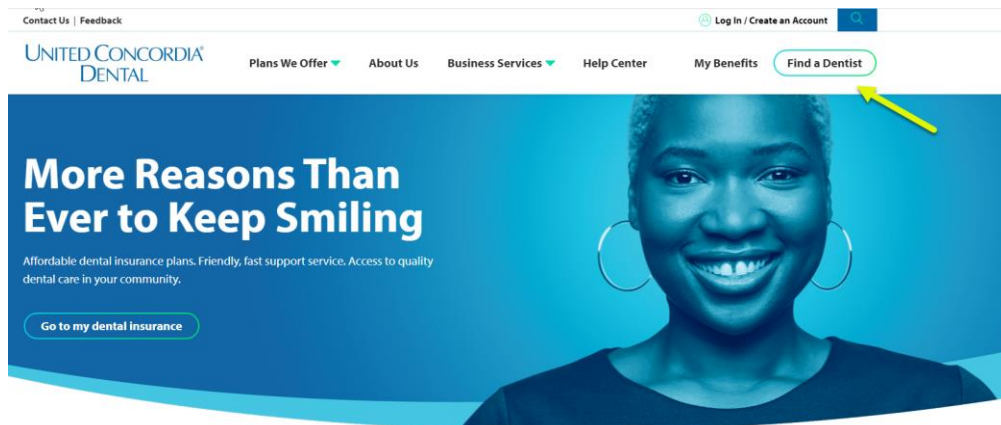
Contact Us | Feedback

Log In / Create an Account

UNITED CONCORDIA® DENTAL

Plans We Offer

About Us

Business Services

Help Center

My Benefits

Find a Dentist

More Reasons Than Ever to Keep Smiling

Affordable dental insurance plans. Friendly, fast support service. Access to quality dental care in your community.

Go to my dental insurance